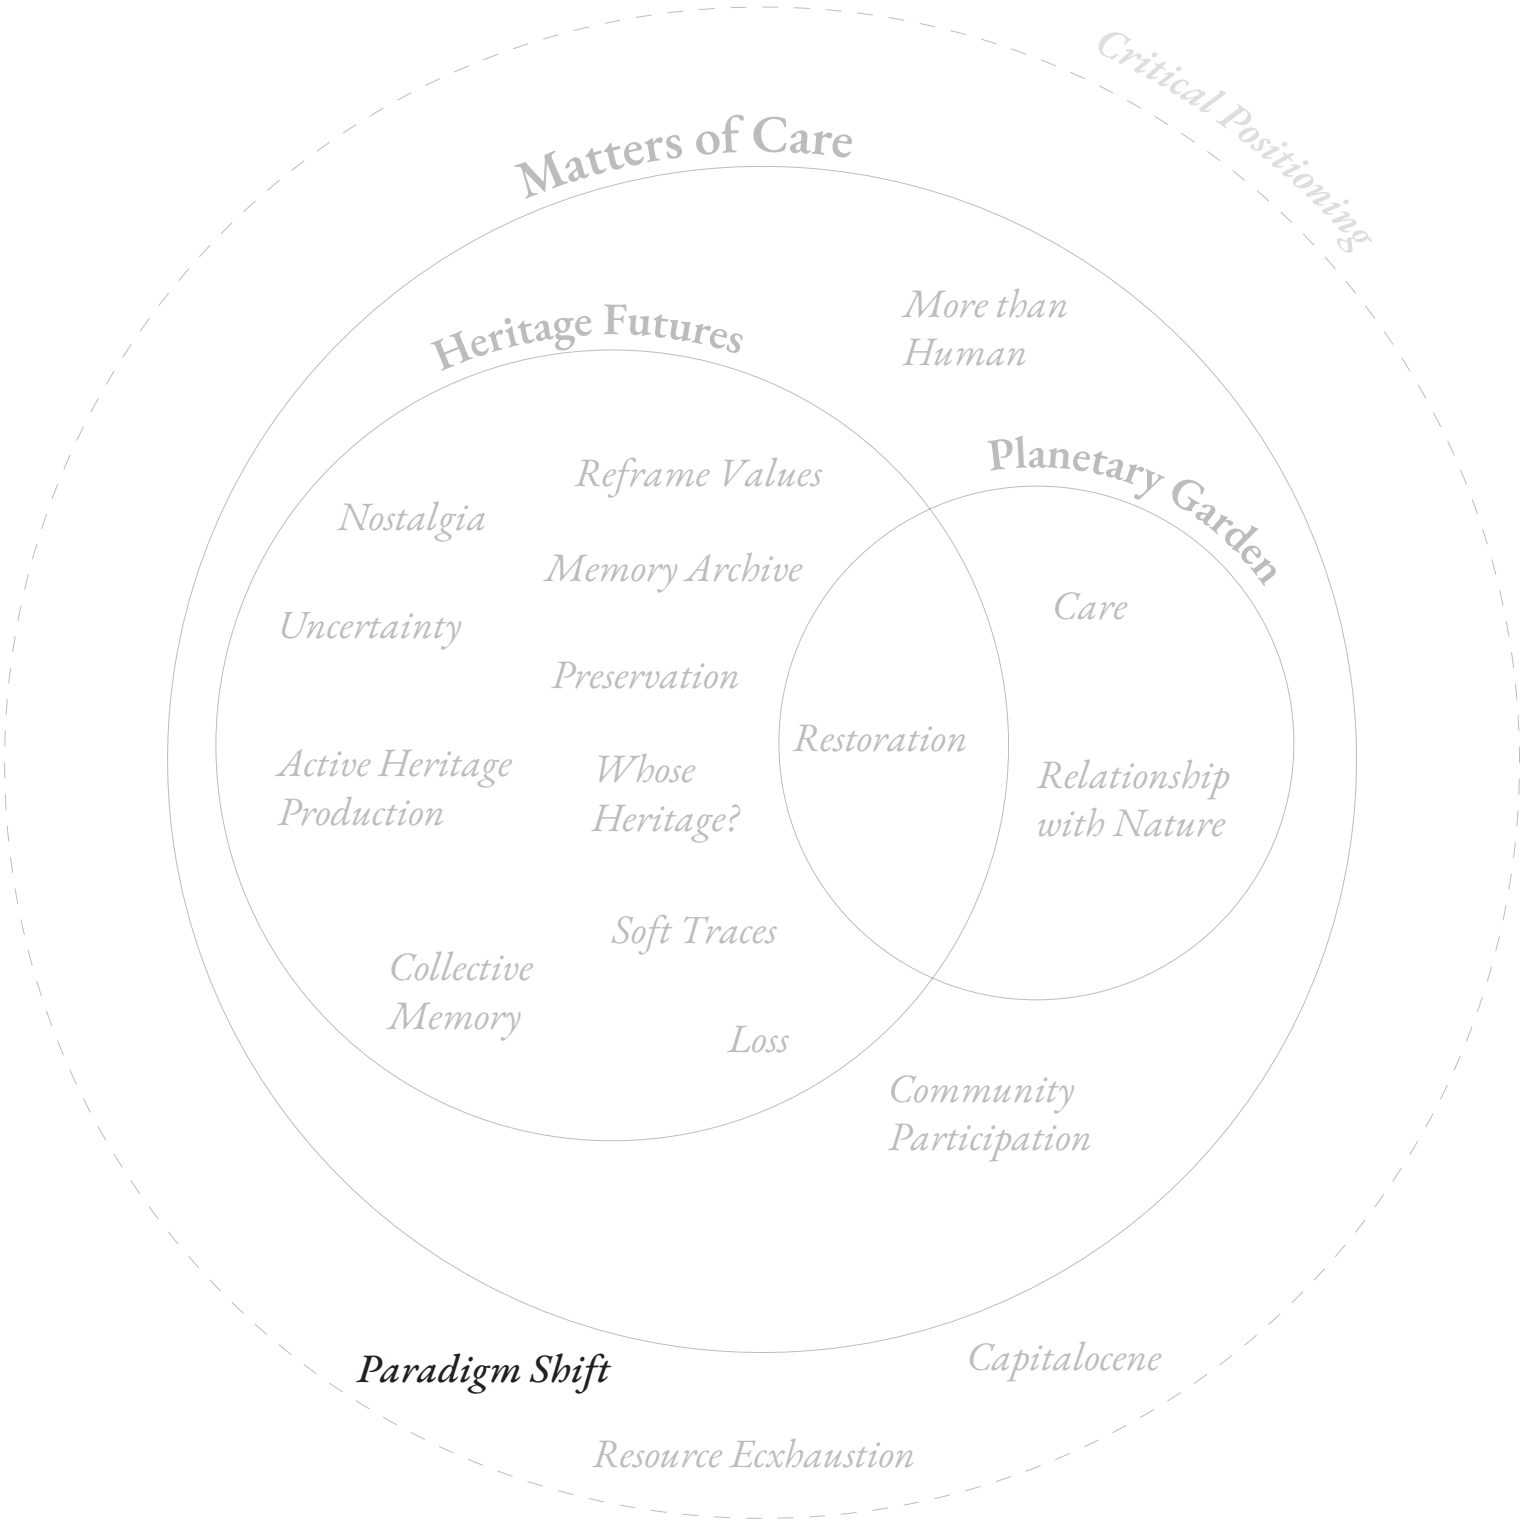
Critical Positioning

Matters of Care

More than Human

Heritage Futures

Planetary Garden

Reframe Values

Nostalgia

Memory Archive

Care

Uncertainty

Preservation

Restoration

Active Heritage Production

Whose Heritage?

Relationship with Nature

Soft Traces

Collective Memory

Loss

Community Participation

Capitalocene

Paradigm Shift

Resource Ecxhaustion